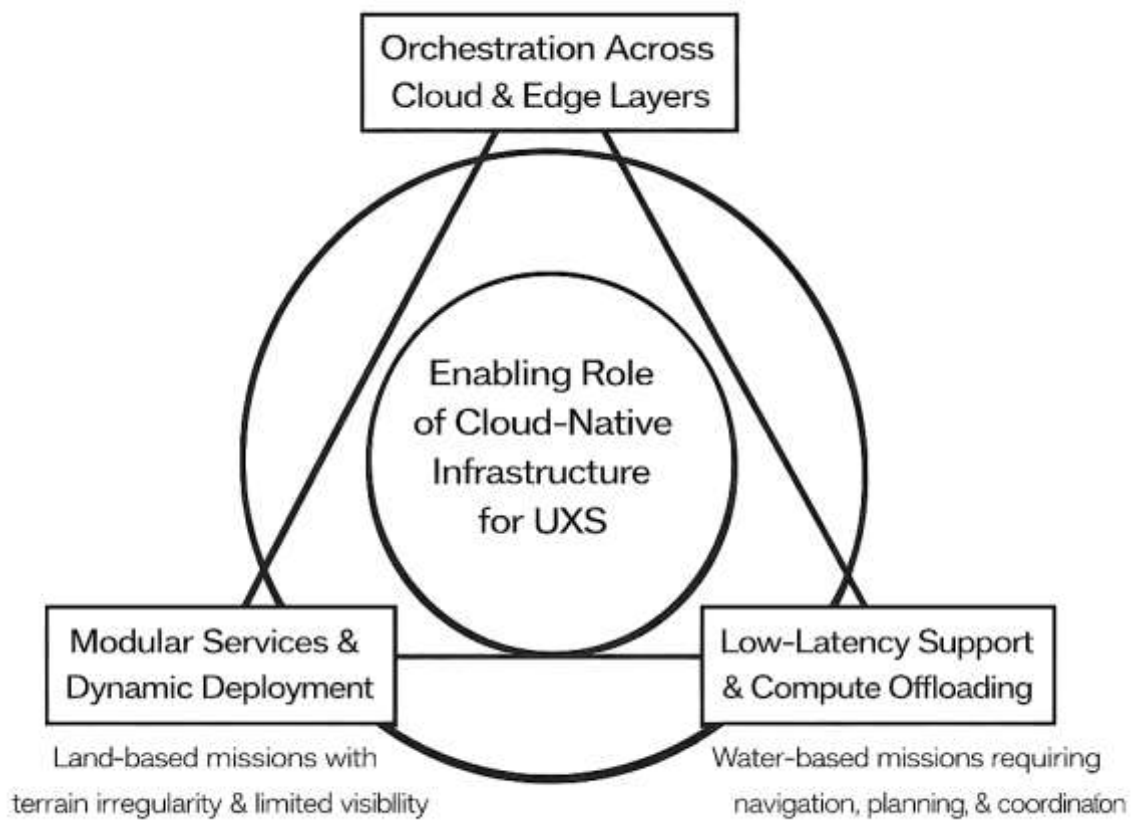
Orchestration Across Cloud & Edge Layers

Enabling Role of Cloud-Native Infrastructure for UXS

Modular Services & Dynamic Deployment

Land-based missions with terrain irregularity & limited visibllity

Low-Latency Support & Compute Offloading

Water-based missions requiring navigation, planning, & coordinaton